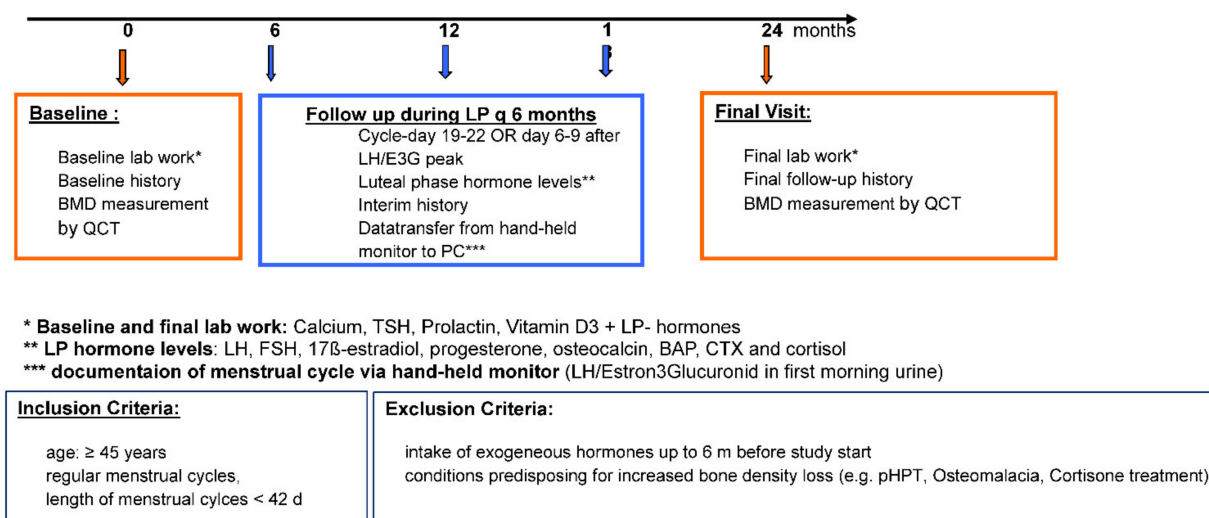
0 6 12 1 24 months

Baseline :

Baseline lab work*
Baseline history
BMD measurement by QCT

Follow up during LP q 6 months

Cycle-day 19-22 OR day 6-9 after LH/E3G peak
Luteal phase hormone levels**
Interim history
Datatransfer from hand-held monitor to PC***

Final Visit:

Final lab work*
Final follow-up history
BMD measurement by QCT

* Baseline and final lab work: Calcium, TSH, Prolactin, Vitamin D3 + LP- hormones
** LP hormone levels: LH, FSH, 17ß-estradiol, progesterone, osteocalcin, BAP, CTX and cortisol
*** documentaion of menstrual cycle via hand-held monitor (LH/Estron3Glucuronid in first morning urine)

Inclusion Criteria:

age: ≥ 45 years
regular menstrual cycles,
length of menstrual cylces < 42 d

Exclusion Criteria:

intake of exogeneous hormones up to 6 m before study start
conditions predisposing for increased bone density loss (e.g. pHPT, Osteomalacia, Cortisone treatment)